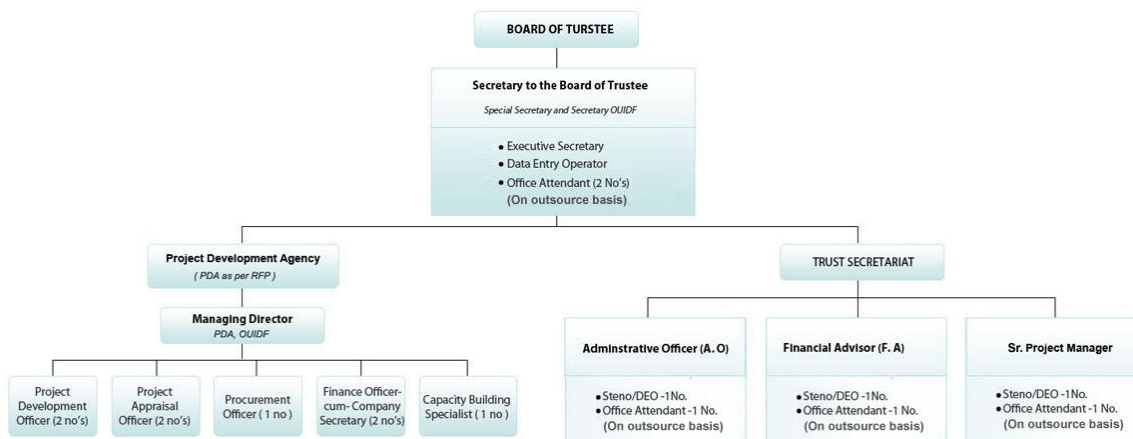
BOARD OF TURSTEE

Secretary to the Board of Trustee

Special Secretary and Secretary OUIDF

• Executive Secretary
• Data Entry Operator
• Office Attendant (2 No's)
(On outsource basis)

Project Development Agency

( PDA as per RFP )

Managing Director

PDA, OUIDF

Project Development Officer (2 no's)

Project Appraisal Officer (2 no's)

Procurement Officer ( 1 no )

Finance Officer-cum- Company Secretary (2 no's)

Capacity Building Specialist ( 1 no )

TRUST SECRETARIAT

Adminstrative Officer (A. O)

• Steno/DEO -1No.
• Office Attendant -1 No.
(On outsource basis)

Financial Advisor (F. A)

• Steno/DEO -1No.
• Office Attendant -1 No.
(On outsource basis)

Sr. Project Manager

• Steno/DEO -1No.
• Office Attendant -1 No.
(On outsource basis)